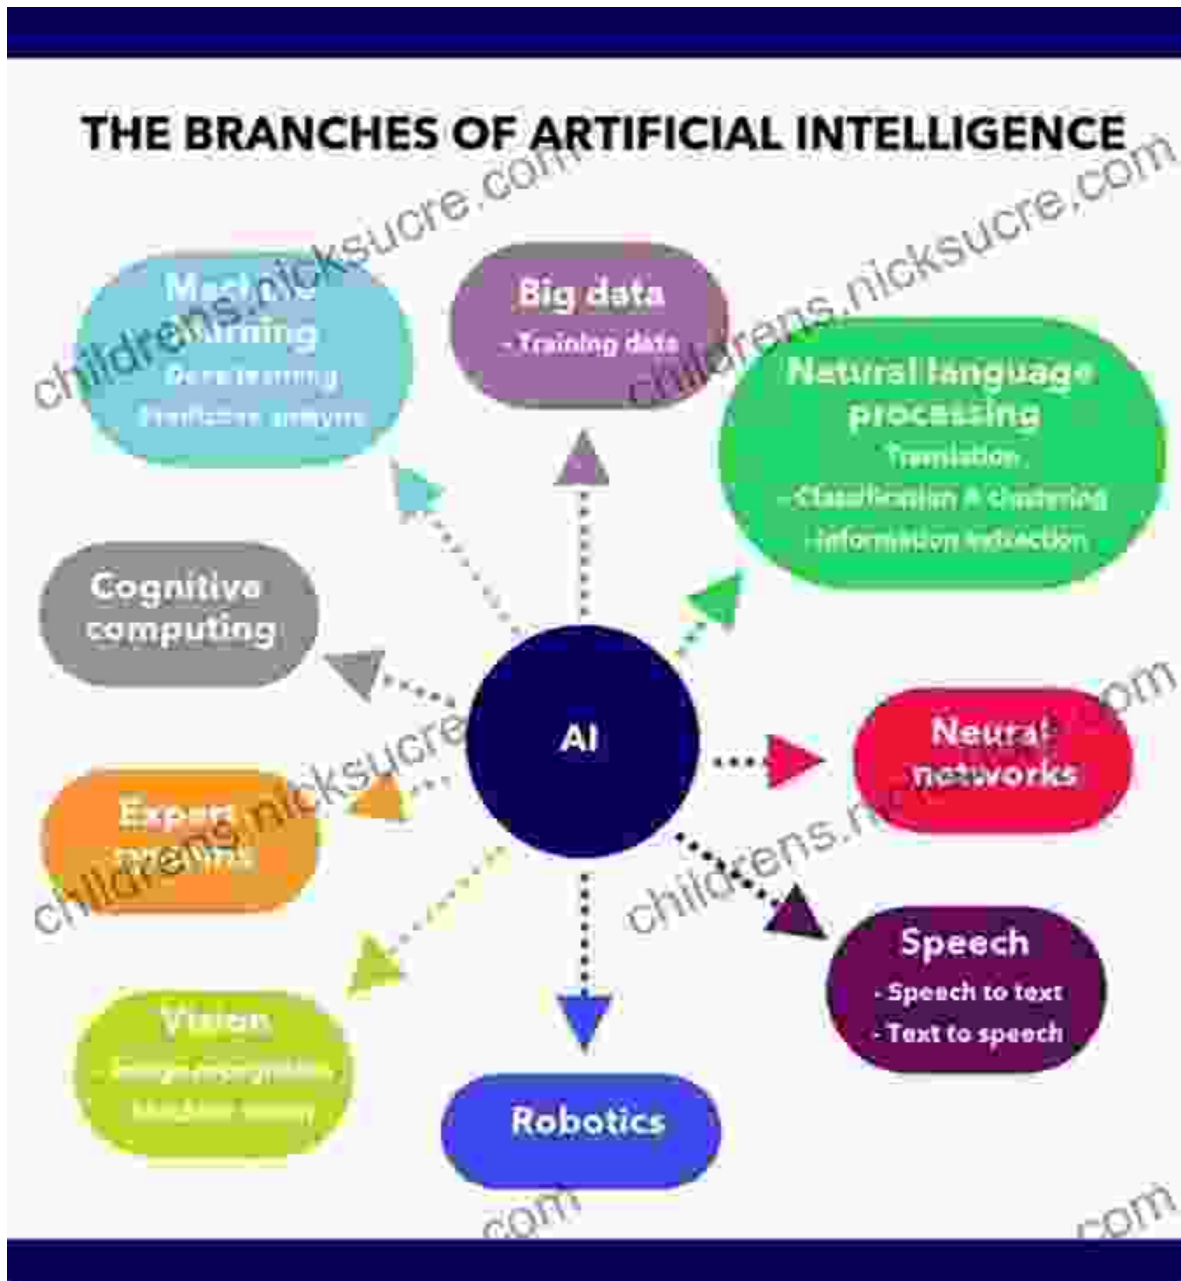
THE BRANCHES OF ARTIFICIAL INTELLIGENCE

Machine learning
- Deep learning
- Predictive analysis

Big data
- Training data

Natural language processing
- Translation
- Classification & clustering
- Information extraction

Cognitive computing

AI

Neural networks

Expert systems

Speech
- Speech to text
- Text to speech

Vision
- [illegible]
- Machine vision

Robotics

childrens.nicksucre.com
childrens.nicksucre.com
childrens.nicksucre.com
childrens.nicksucre.com
.com
.com
.com